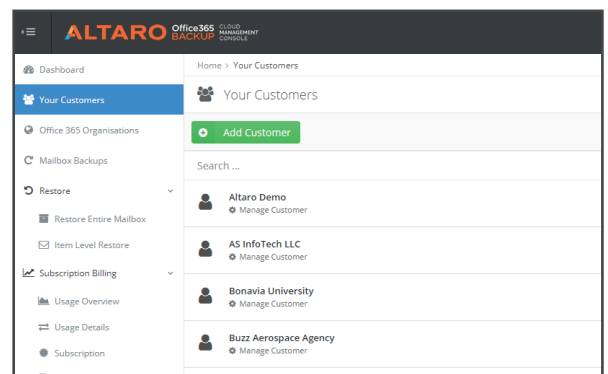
ALTARO Office365 BACKUP CLOUD MANAGEMENT CONSOLE

Dashboard
Your Customers
Office 365 Organisations
Mailbox Backups
Restore
Restore Entire Mailbox
Item Level Restore
Subscription Billing
Usage Overview
Usage Details
Subscription

Home › Your Customers

Your Customers

Add Customer

Search ...

Altaro Demo
Manage Customer

AS InfoTech LLC
Manage Customer

Bonavia University
Manage Customer

Buzz Aerospace Agency
Manage Customer